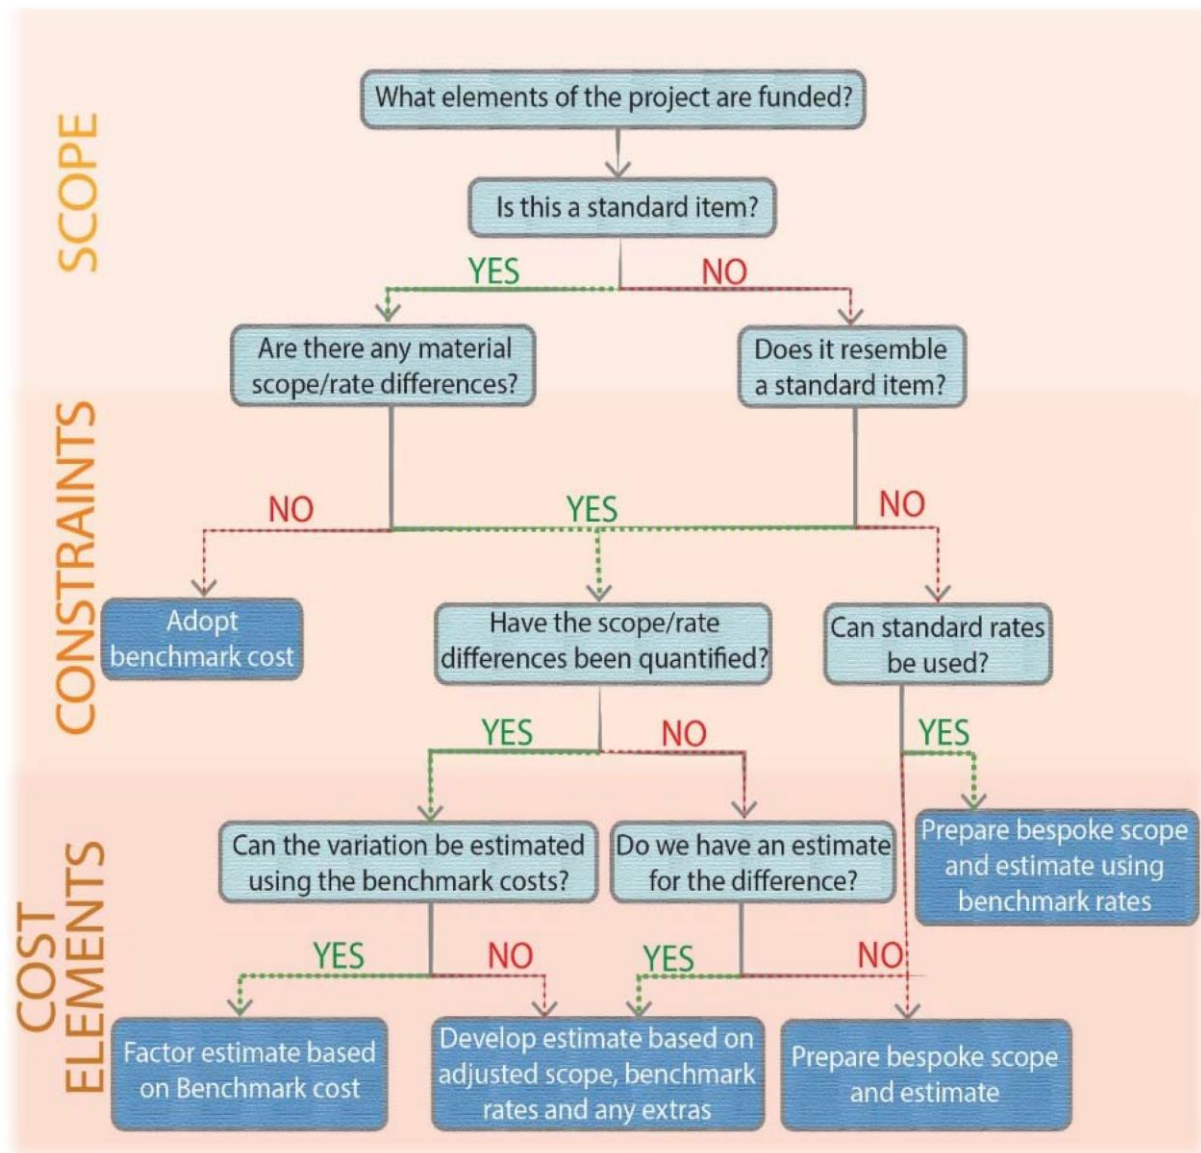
SCOPE

What elements of the project are funded?

Is this a standard item?

YES

NO

Are there any material scope/rate differences?

Does it resemble a standard item?

CONSTRAINTS

NO

YES

NO

Adopt benchmark cost

Have the scope/rate differences been quantified?

Can standard rates be used?

YES

NO

YES

COST ELEMENTS

Can the variation be estimated using the benchmark costs?

Do we have an estimate for the difference?

Prepare bespoke scope and estimate using benchmark rates

YES

NO

YES

NO

Factor estimate based on Benchmark cost

Develop estimate based on adjusted scope, benchmark rates and any extras

Prepare bespoke scope and estimate